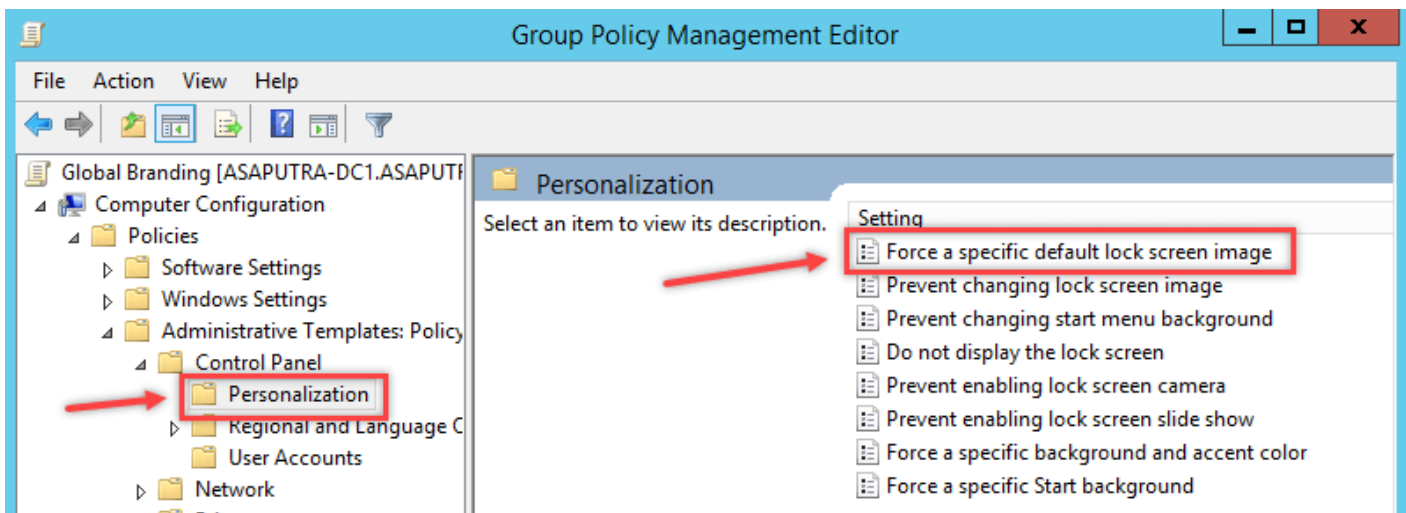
Group Policy Management Editor

File Action View Help

Global Branding [ASAPUTRA-DC1.ASAPUTI
Computer Configuration
Policies
Software Settings
Windows Settings
Administrative Templates: Policy
Control Panel
Personalization
Regional and Language C
User Accounts
Network

Personalization

Select an item to view its description.

Setting
Force a specific default lock screen image
Prevent changing lock screen image
Prevent changing start menu background
Do not display the lock screen
Prevent enabling lock screen camera
Prevent enabling lock screen slide show
Force a specific background and accent color
Force a specific Start background